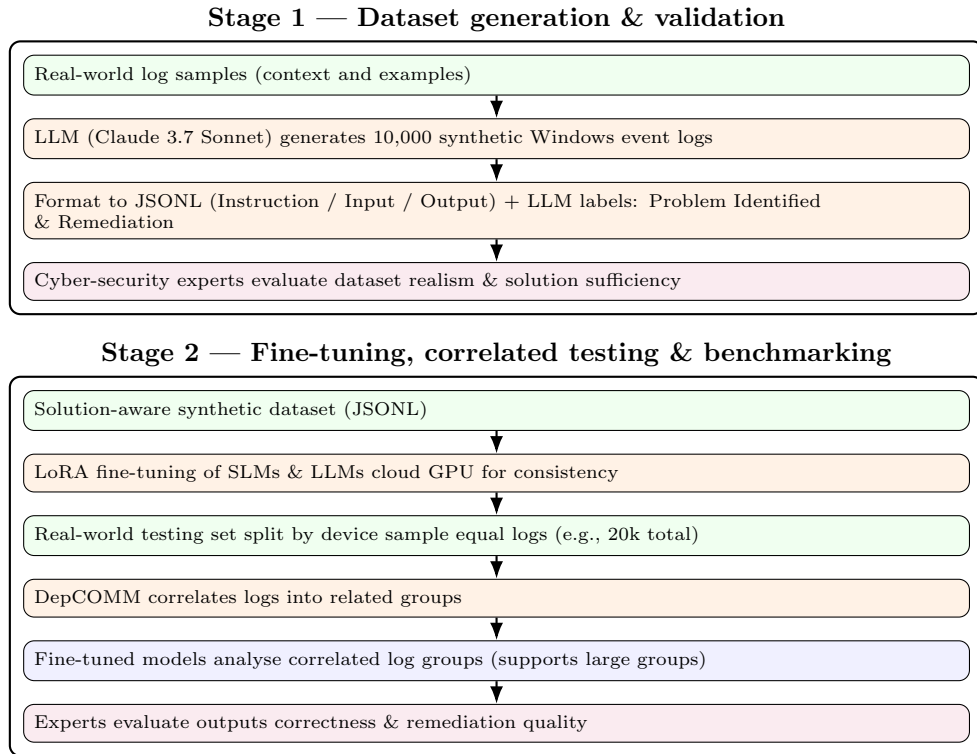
Stage 1 — Dataset generation & validation

Real-world log samples (context and examples)

LLM (Claude 3.7 Sonnet) generates 10,000 synthetic Windows event logs

Format to JSONL (Instruction / Input / Output) + LLM labels: Problem Identified & Remediation

Cyber-security experts evaluate dataset realism & solution sufficiency

Stage 2 — Fine-tuning, correlated testing & benchmarking

Solution-aware synthetic dataset (JSONL)

LoRA fine-tuning of SLMs & LLMs cloud GPU for consistency

Real-world testing set split by device sample equal logs (e.g., 20k total)

DepCOMM correlates logs into related groups

Fine-tuned models analyse correlated log groups (supports large groups)

Experts evaluate outputs correctness & remediation quality